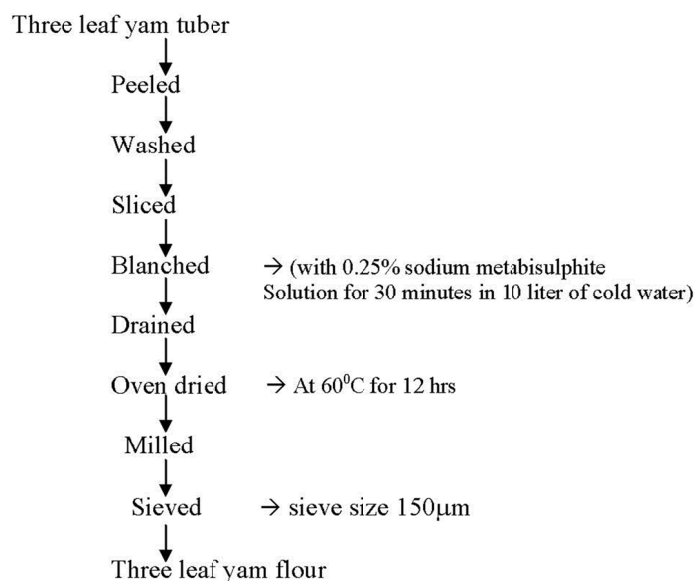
Three leaf yam tuber

Peeled

Washed

Sliced

Blanched $\rightarrow$ (with 0.25% sodium metabisulphite Solution for 30 minutes in 10 liter of cold water)

Drained

Oven dried $\rightarrow$ At $60^0$C for 12 hrs

Milled

Sieved $\rightarrow$ sieve size 150$\mu$m

Three leaf yam flour